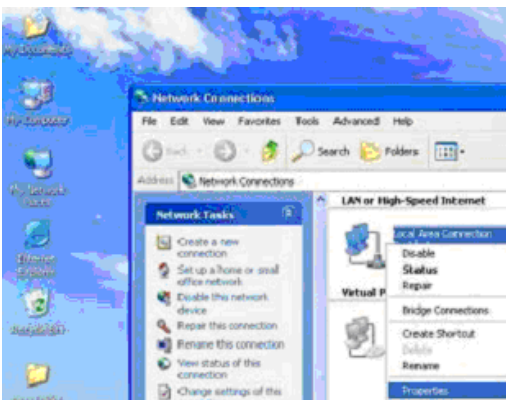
My Documents

My Computer

My Network Places

Internet Explorer

Recycle Bin

Network Connections

File Edit View Favorites Tools Advanced Help

Back Search Folders

Address Network Connections

Network Tasks

Create a new connection

Set up a home or small office network

Disable this network device

Repair this connection

Rename this connection

View status of this connection

Change settings of this

LAN or High-Speed Internet

Local Area Connection

Virtual P

Disable
Status
Repair

Bridge Connections

Create Shortcut
Delete
Rename

Properties